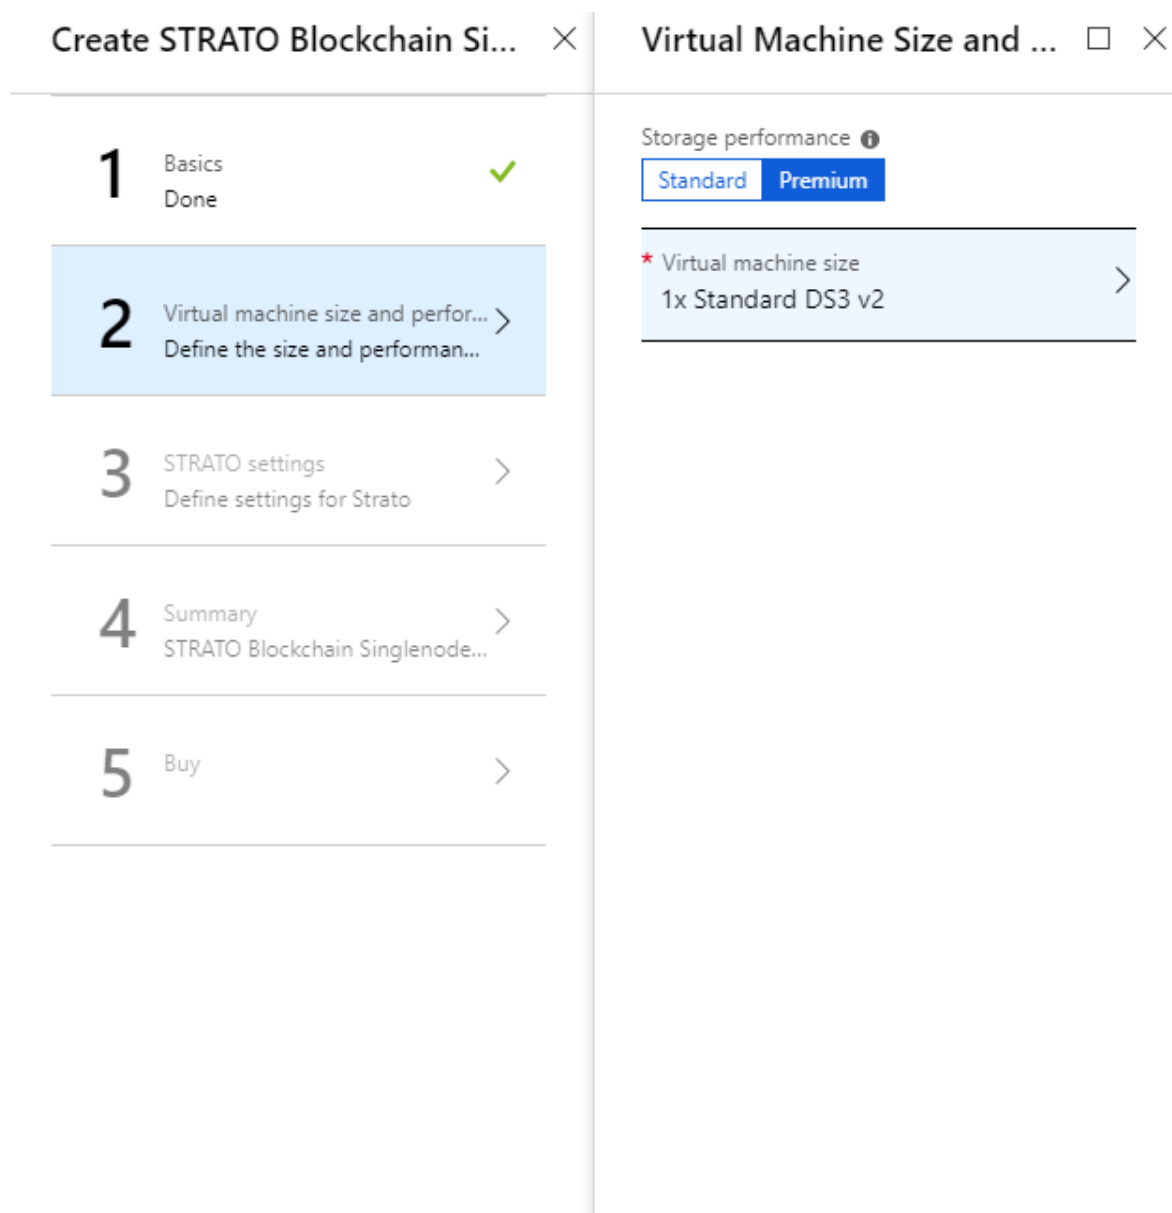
Create STRATO Blockchain Si...

1 Basics
Done

2 Virtual machine size and perfor...
Define the size and performan...

3 STRATO settings
Define settings for Strato

4 Summary
STRATO Blockchain Singlenode...

5 Buy

Virtual Machine Size and ...

Storage performance

Standard Premium

* Virtual machine size
1x Standard DS3 v2